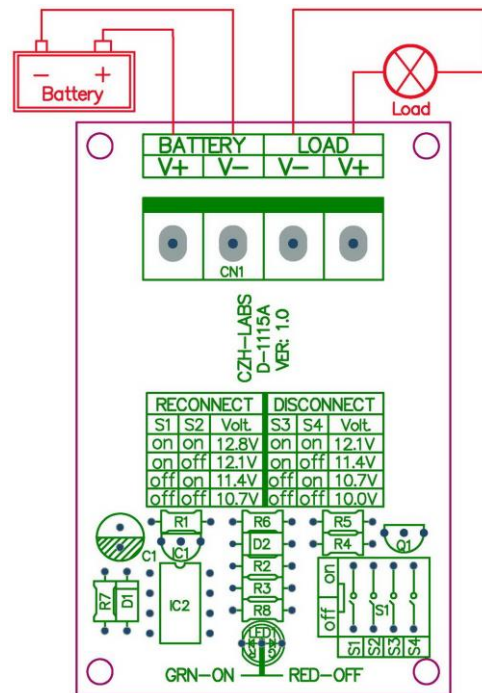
– +
Battery

Load

BATTERY LOAD
V+ V– V– V+

CN1

CZH-LABS
D-1115A
VER: 1.0

| RECONNECT | | | DISCONNECT | | |
|---|---|---|---|---|---|
| S1 | S2 | Volt. | S3 | S4 | Volt. |
| on | on | 12.8V | on | on | 12.1V |
| on | off | 12.1V | on | off | 11.4V |
| off | on | 11.4V | off | on | 10.7V |
| off | off | 10.7V | off | off | 10.0V |

R1
C1
IC1
R6
D2
R2
R3
R8
R5
R4
Q1
R7
D1
IC2
on
off
S1
S1 S2 S3 S4
LED
GRN-ON RED-OFF